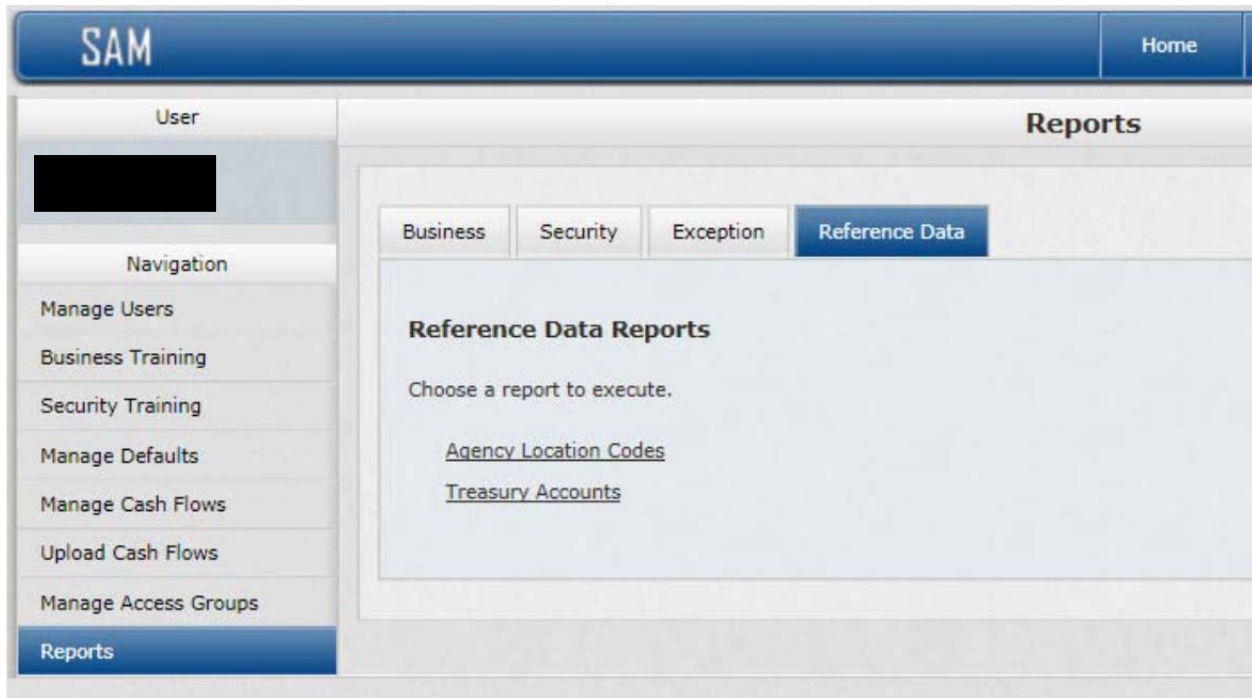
SAM

Home

User

Navigation

Manage Users

Business Training

Security Training

Manage Defaults

Manage Cash Flows

Upload Cash Flows

Manage Access Groups

Reports

Reports

Business | Security | Exception | Reference Data

Reference Data Reports

Choose a report to execute.

Agency Location Codes

Treasury Accounts